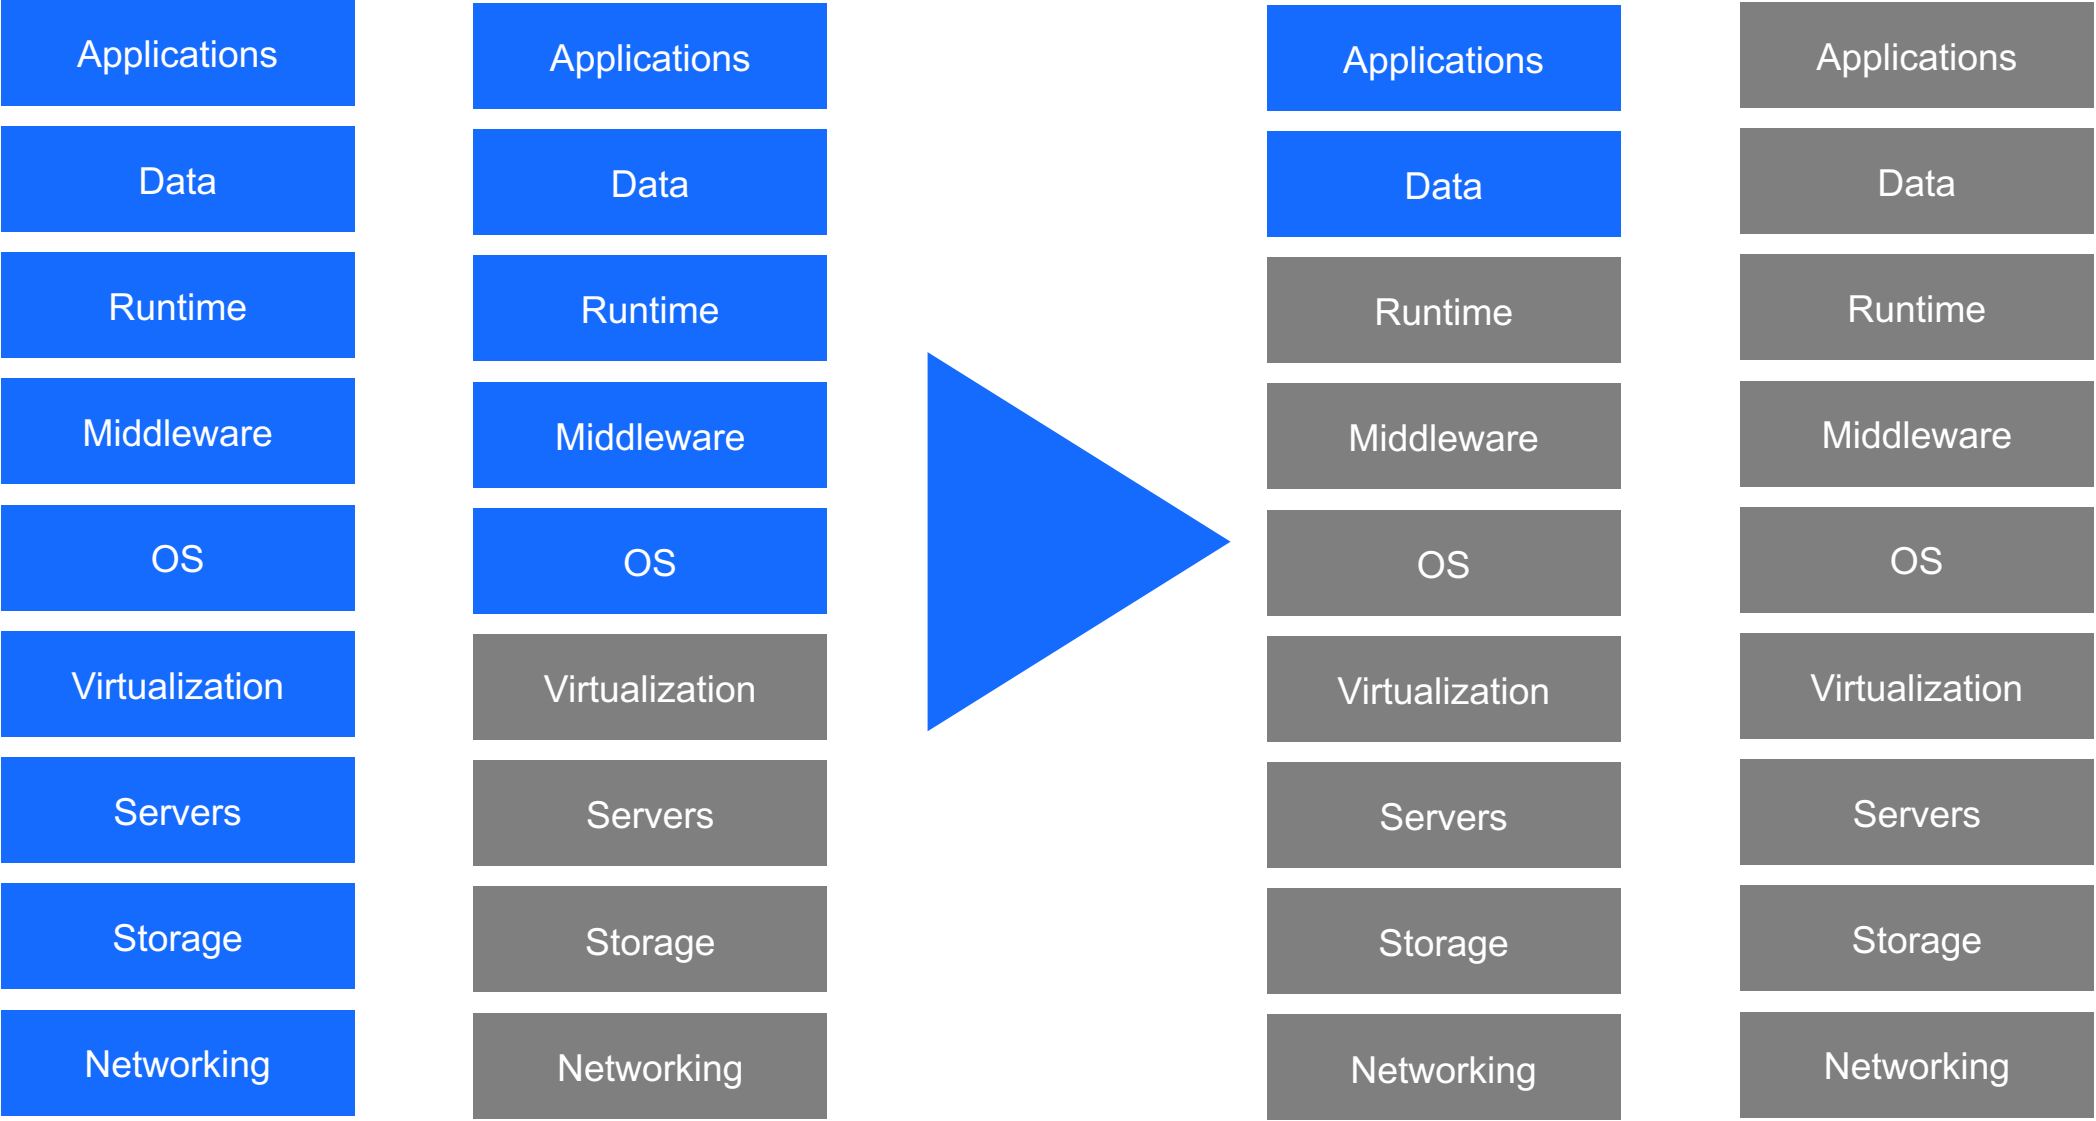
Applications
Data
Runtime
Middleware
OS
Virtualization
Servers
Storage
Networking

Applications
Data
Runtime
Middleware
OS
Virtualization
Servers
Storage
Networking

Applications
Data
Runtime
Middleware
OS
Virtualization
Servers
Storage
Networking

Applications
Data
Runtime
Middleware
OS
Virtualization
Servers
Storage
Networking